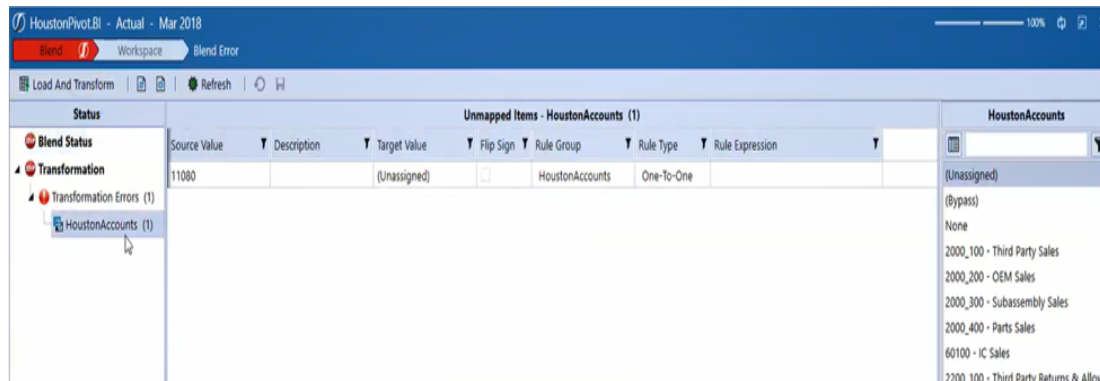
HoustonPivot.BI - Actual - Mar 2018

100%

Blend | Workspace | Blend Error

Load And Transform | Refresh

Status

Blend Status

Transformation

Transformation Errors (1)

HoustonAccounts (1)

Unmapped Items - HoustonAccounts (1)

| Source Value | Description | Target Value | Flip Sign | Rule Group | Rule Type | Rule Expression |
|---|---|---|---|---|---|---|
| 11080 | | (Unassigned) | | HoustonAccounts | One-To-One | |

HoustonAccounts

(Unassigned)

(Bypass)

None

2000_100 - Third Party Sales

2000_200 - OEM Sales

2000_300 - Subassembly Sales

2000_400 - Parts Sales

60100 - IC Sales

2200_100 - Third Party Returns & Allo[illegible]